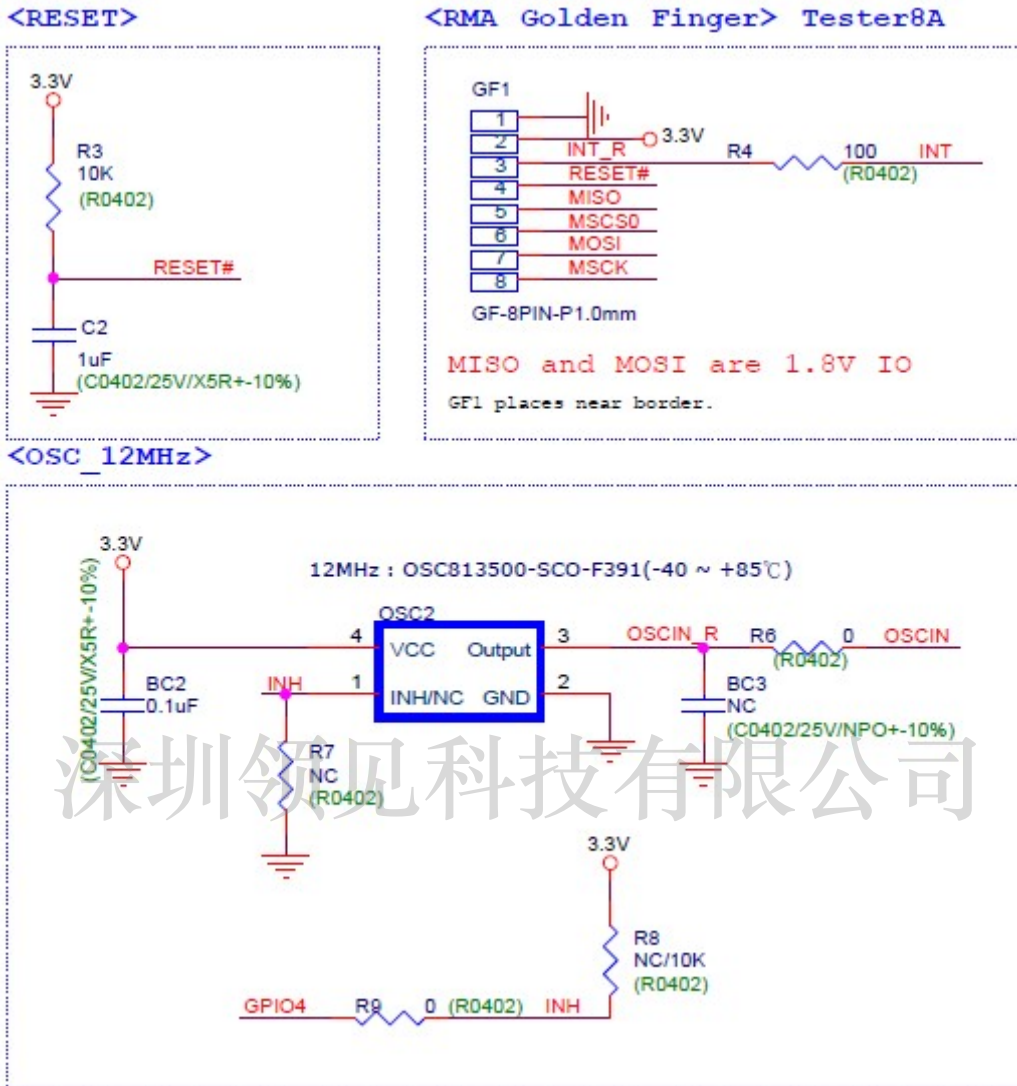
<RESET>

3.3V

R3
10K
(R0402)

RESET#

C2
1uF
(C0402/25V/X5R+-10%)

<RMA Golden Finger> Tester8A

GF1

1
2
3
4
5
6
7
8

INT_R
3.3V
RESET#
MISO
MSCS0
MOSI
MSCK

R4
100
(R0402)
INT

GF-8PIN-P1.0mm

MISO and MOSI are 1.8V IO

GF1 places near border.

<OSC_12MHz>

3.3V

(C0402/25V/X5R+-10%)

12MHz : OSC813500-SCO-F391(-40 ~ +85℃)

OSC2

4 VCC
Output 3
1 INH/NC
GND 2

OSCIN_R
R6
0
(R0402)
OSCIN

BC2
0.1uF

INH

R7
NC
(R0402)

BC3
NC
(C0402/25V/NPO+-10%)

深圳领见科技有限公司

3.3V

R8
NC/10K
(R0402)

GPIO4
R9
0 (R0402)
INH